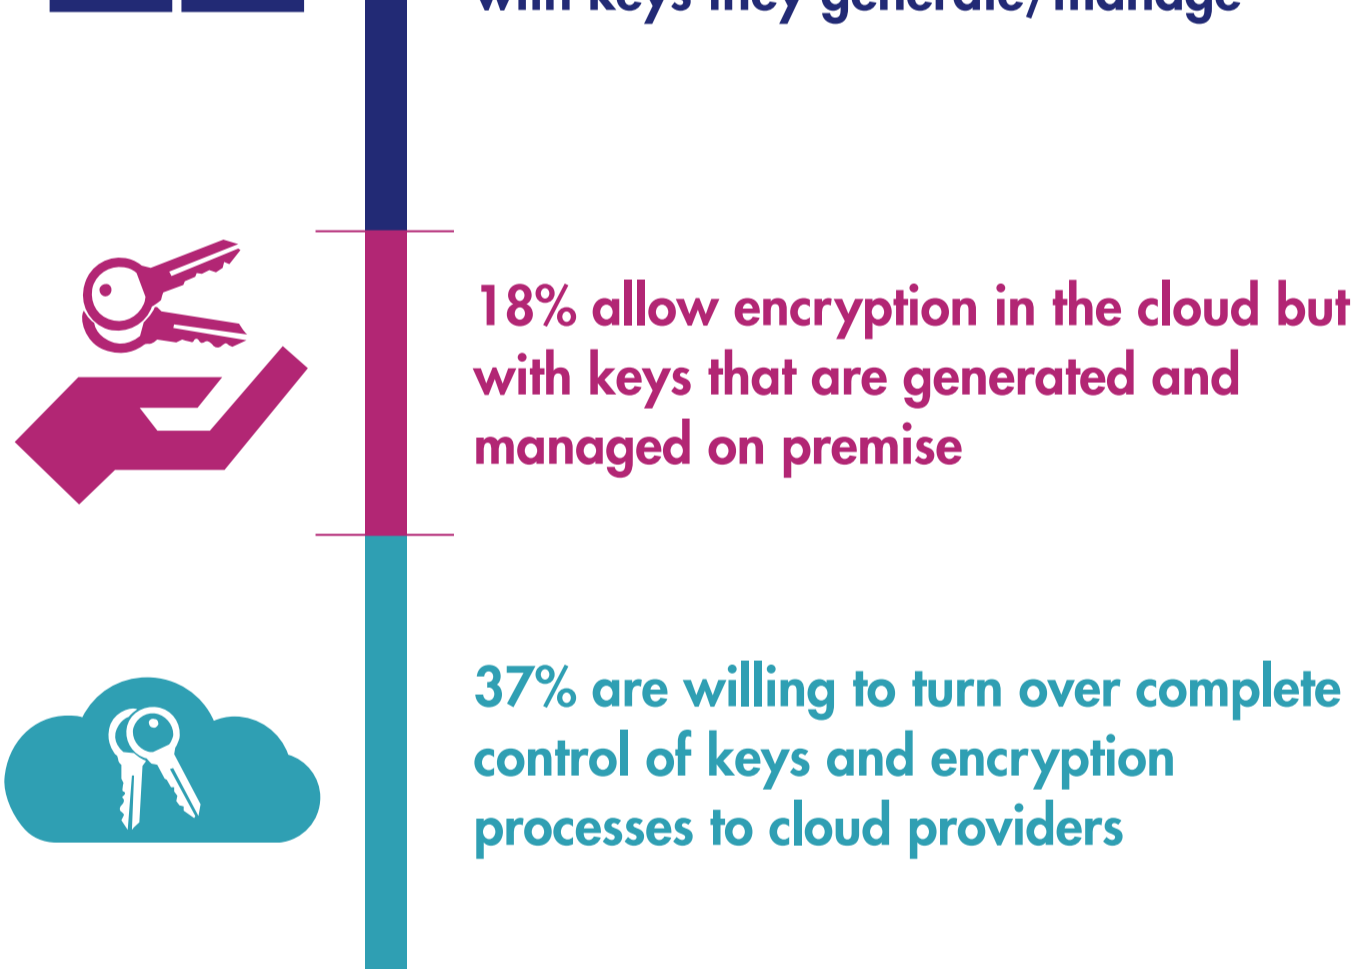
with keys they generate/manage

18% allow encryption in the cloud but with keys that are generated and managed on premise

37% are willing to turn over complete control of keys and encryption processes to cloud providers